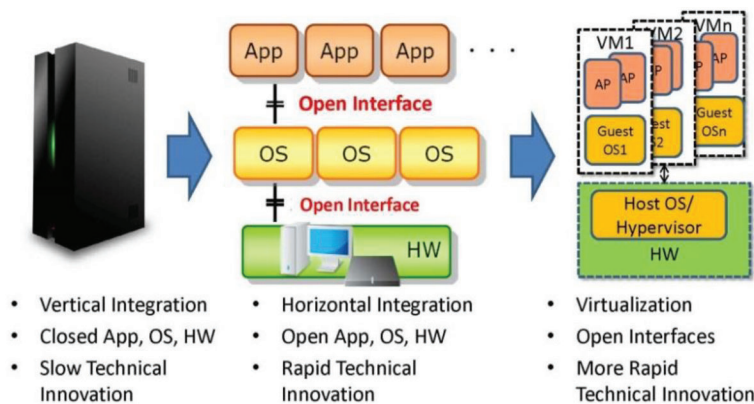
App App App · · ·

Open Interface

OS OS OS

Open Interface

HW

VM1 VM2 VMn

AP AP

AP

P AP

Guest OS1

est 2

Guest OSn

Host OS/ Hypervisor

HW

- Vertical Integration
- Closed App, OS, HW
- Slow Technical Innovation

- Horizontal Integration
- Open App, OS, HW
- Rapid Technical Innovation

- Virtualization
- Open Interfaces
- More Rapid Technical Innovation